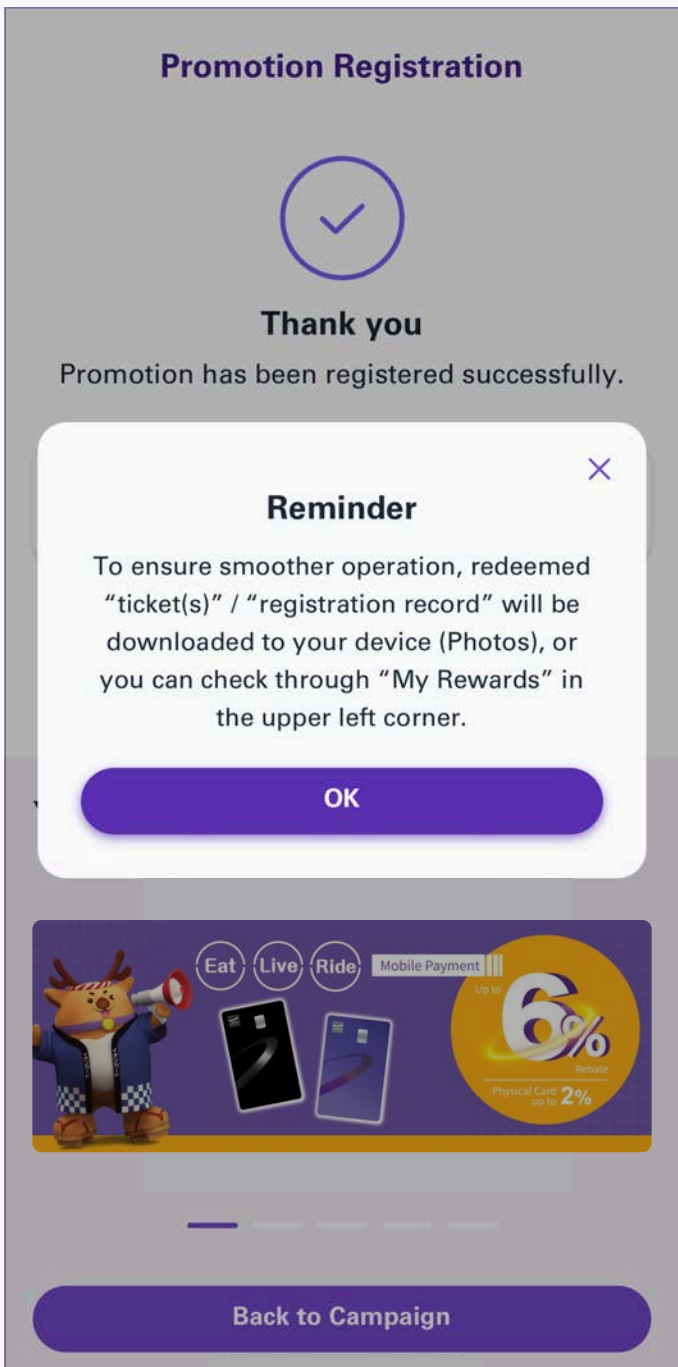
Promotion Registration

Thank you

Promotion has been registered successfully.

×

Reminder

To ensure smoother operation, redeemed "ticket(s)" / "registration record" will be downloaded to your device (Photos), or you can check through "My Rewards" in the upper left corner.

OK

Eat Live Ride Mobile Payment

Up to 6% Rebate

Physical Card up to 2%

Back to Campaign